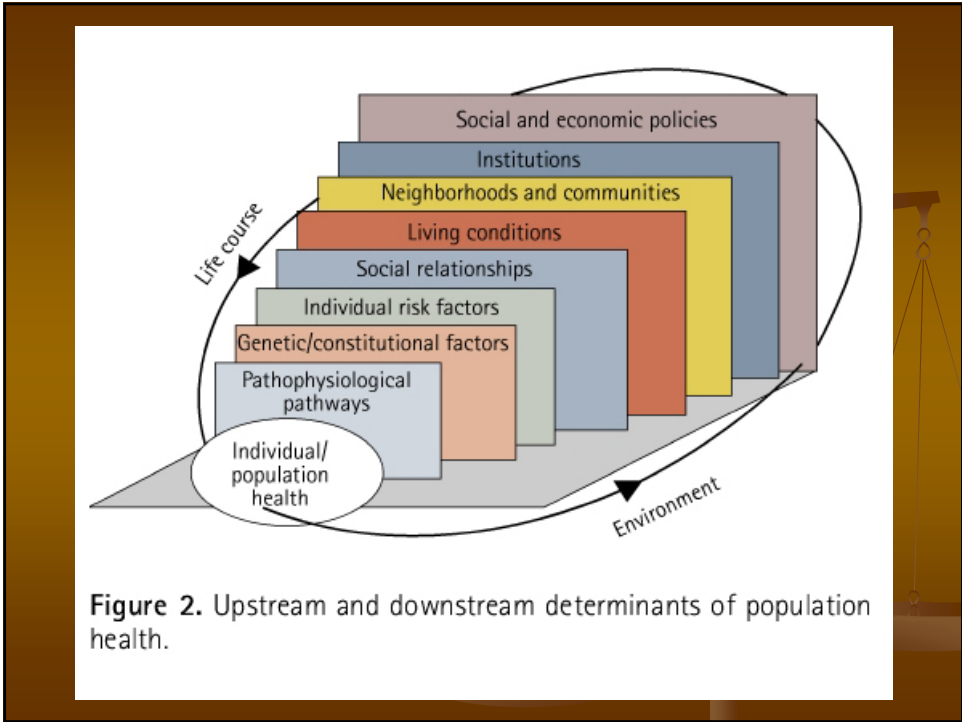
Social and economic policies

Institutions

Neighborhoods and communities

Living conditions

Social relationships

Individual risk factors

Genetic/constitutional factors

Pathophysiological pathways

Individual/ population health

Life course

Environment

**Figure 2.** Upstream and downstream determinants of population health.